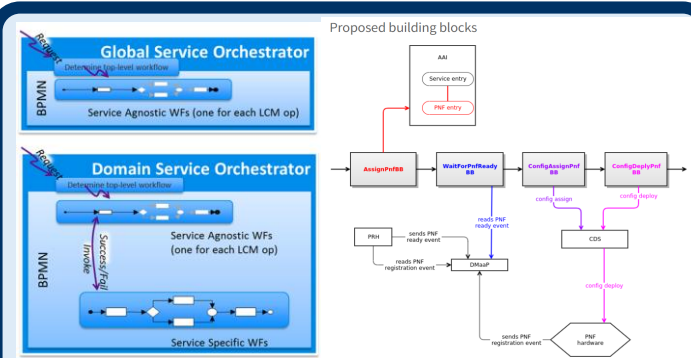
Request

Global Service Orchestrator

Determine top-level workflow

BPMN

Service Agnostic WFs (one for each LCM op)

Request

Domain Service Orchestrator

Determine top-level workflow

BPMN

Success/Fail

Invoke

Service Agnostic WFs (one for each LCM op)

Service Specific WFs

Proposed building blocks

AAI

Service entry

PNF entry

AssignPnfBB

WaitForPnfReady BB

ConfigAssignPnf BB

ConfigDeplyPnf BB

config assign

config deploy

reads PNF ready event

PRH

sends PNF ready event

reads PNF registration event

DMaaP

CDS

config deploy

sends PNF registration event

PNF hardware